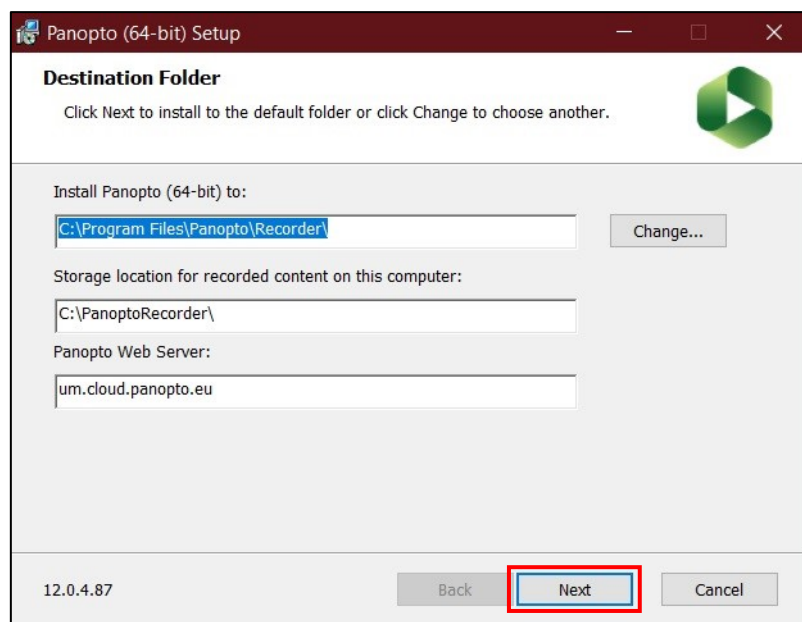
Panopto (64-bit) Setup

Destination Folder

Click Next to install to the default folder or click Change to choose another.

Install Panopto (64-bit) to:

C:\Program Files\Panopto\Recorder\

Change...

Storage location for recorded content on this computer:

C:\PanoptoRecorder\

Panopto Web Server:

um.cloud.panopto.eu

12.0.4.87

Back

Next

Cancel